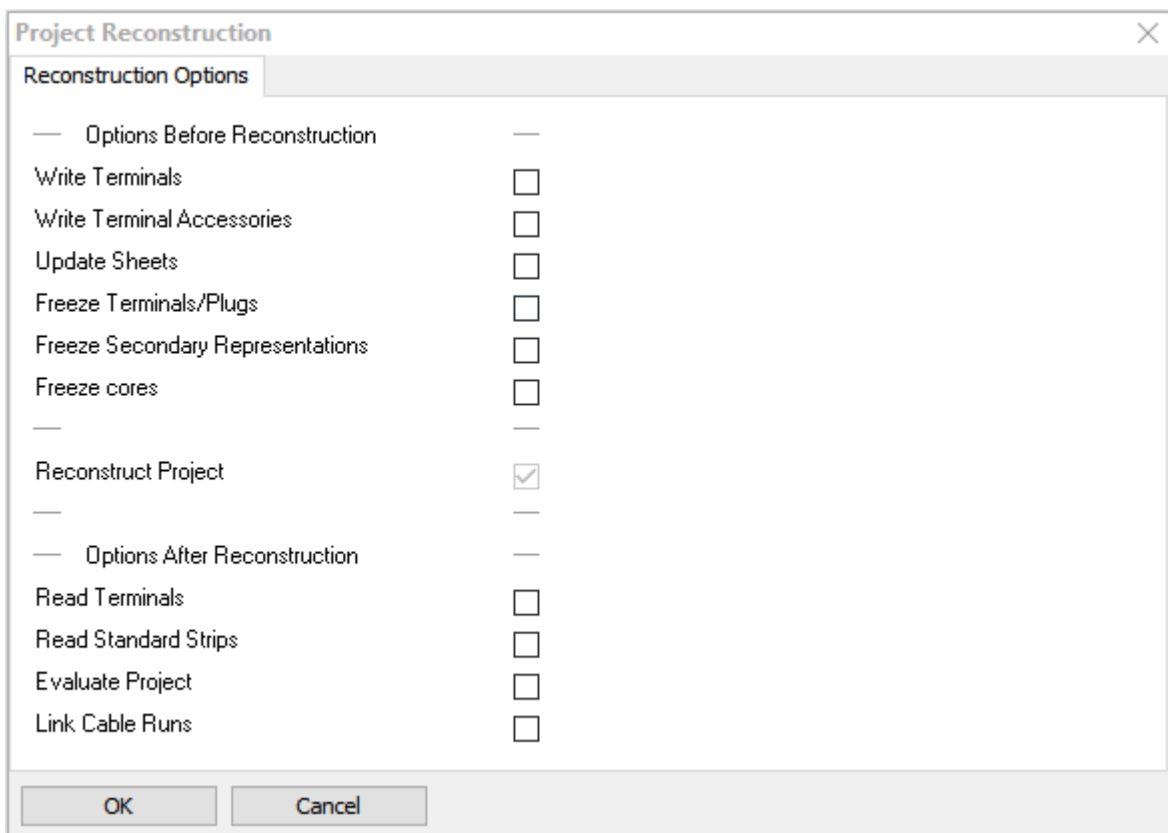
Project Reconstruction

Reconstruction Options

— Options Before Reconstruction —

Write Terminals

Write Terminal Accessories

Update Sheets

Freeze Terminals/Plugs

Freeze Secondary Representations

Freeze cores

— —

Reconstruct Project

— —

— Options After Reconstruction —

Read Terminals

Read Standard Strips

Evaluate Project

Link Cable Runs

OK Cancel